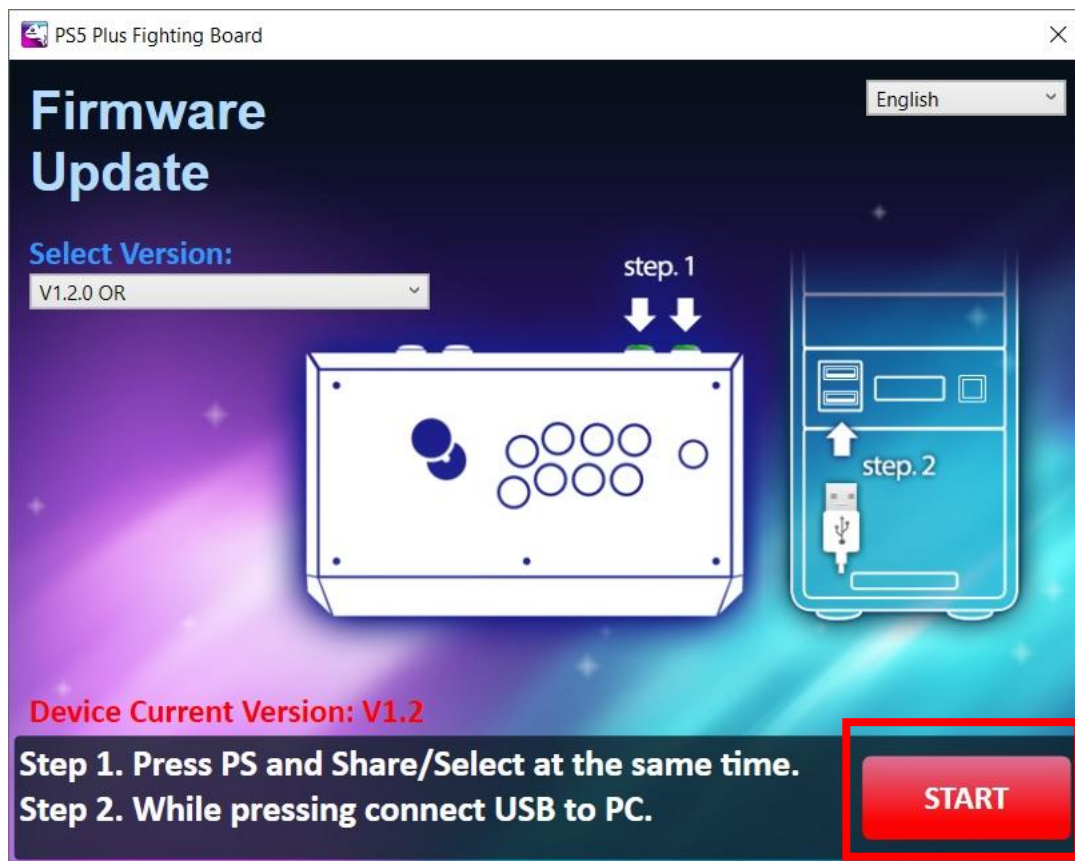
PS5 Plus Fighting Board

×

Firmware Update

English

Select Version:

V1.2.0 OR

step. 1

step. 2

Device Current Version: V1.2

Step 1. Press PS and Share/Select at the same time.
Step 2. While pressing connect USB to PC.

START